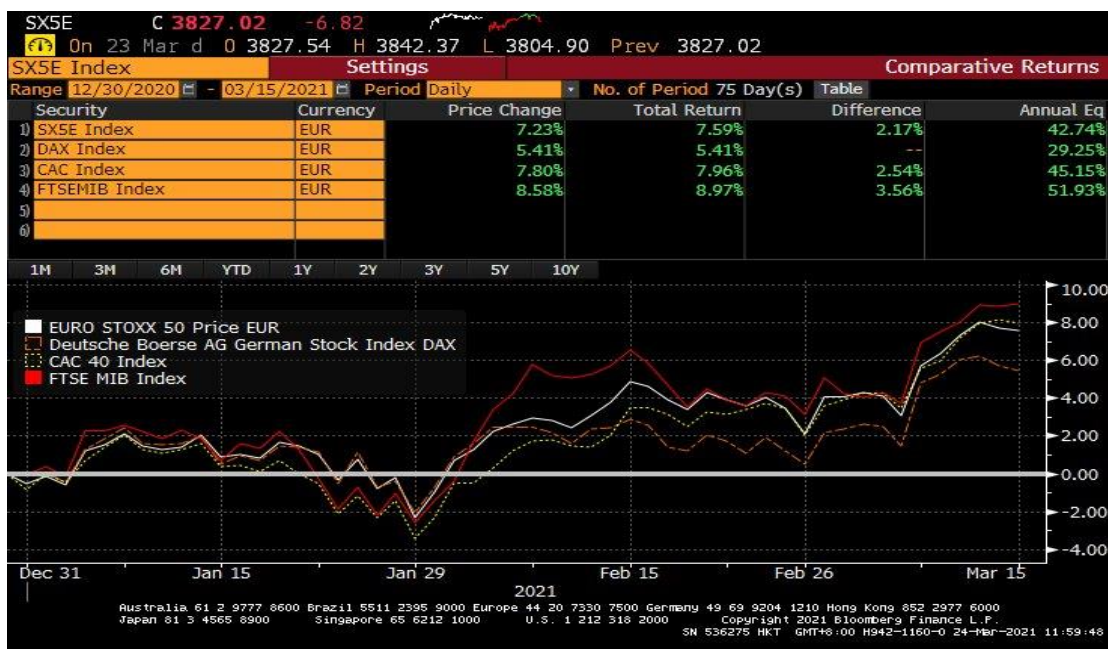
SX5E C 3827.02 -6.82

On 23 Mar d O 3827.54 H 3842.37 L 3804.90 Prev 3827.02

SX5E Index Settings Comparative Returns

Range 12/30/2020 - 03/15/2021 Period Daily No. of Period 75 Day(s) Table

| | Security | Currency | Price Change | Total Return | Difference | Annual Eq |
|---|---|---|---|---|---|---|
| 1) | SX5E Index | EUR | 7.23% | 7.59% | 2.17% | 42.74% |
| 2) | DAX Index | EUR | 5.41% | 5.41% | -- | 29.25% |
| 3) | CAC Index | EUR | 7.80% | 7.96% | 2.54% | 45.15% |
| 4) | FTSEMIB Index | EUR | 8.58% | 8.97% | 3.56% | 51.93% |
| 5) | | | | | | |
| 6) | | | | | | |

1M 3M 6M YTD 1Y 2Y 3Y 5Y 10Y

EURO STOXX 50 Price EUR
Deutsche Boerse AG German Stock Index DAX
CAC 40 Index
FTSE MIB Index

10.00
8.00
6.00
4.00
2.00
0.00
-2.00
-4.00

Dec 31 Jan 15 Jan 29 Feb 15 Feb 26 Mar 15
2021

Australia 61 2 9777 8600 Brazil 5511 2395 9000 Europe 44 20 7330 7500 Germany 49 69 9204 1210 Hong Kong 852 2977 6000
Japan 81 3 4565 8900 Singapore 65 6212 1000 U.S. 1 212 318 2000 Copyright 2021 Bloomberg Finance L.P.
SN 536275 HKT GMT+8:00 H942-1160-0 24-Mar-2021 11:59:48